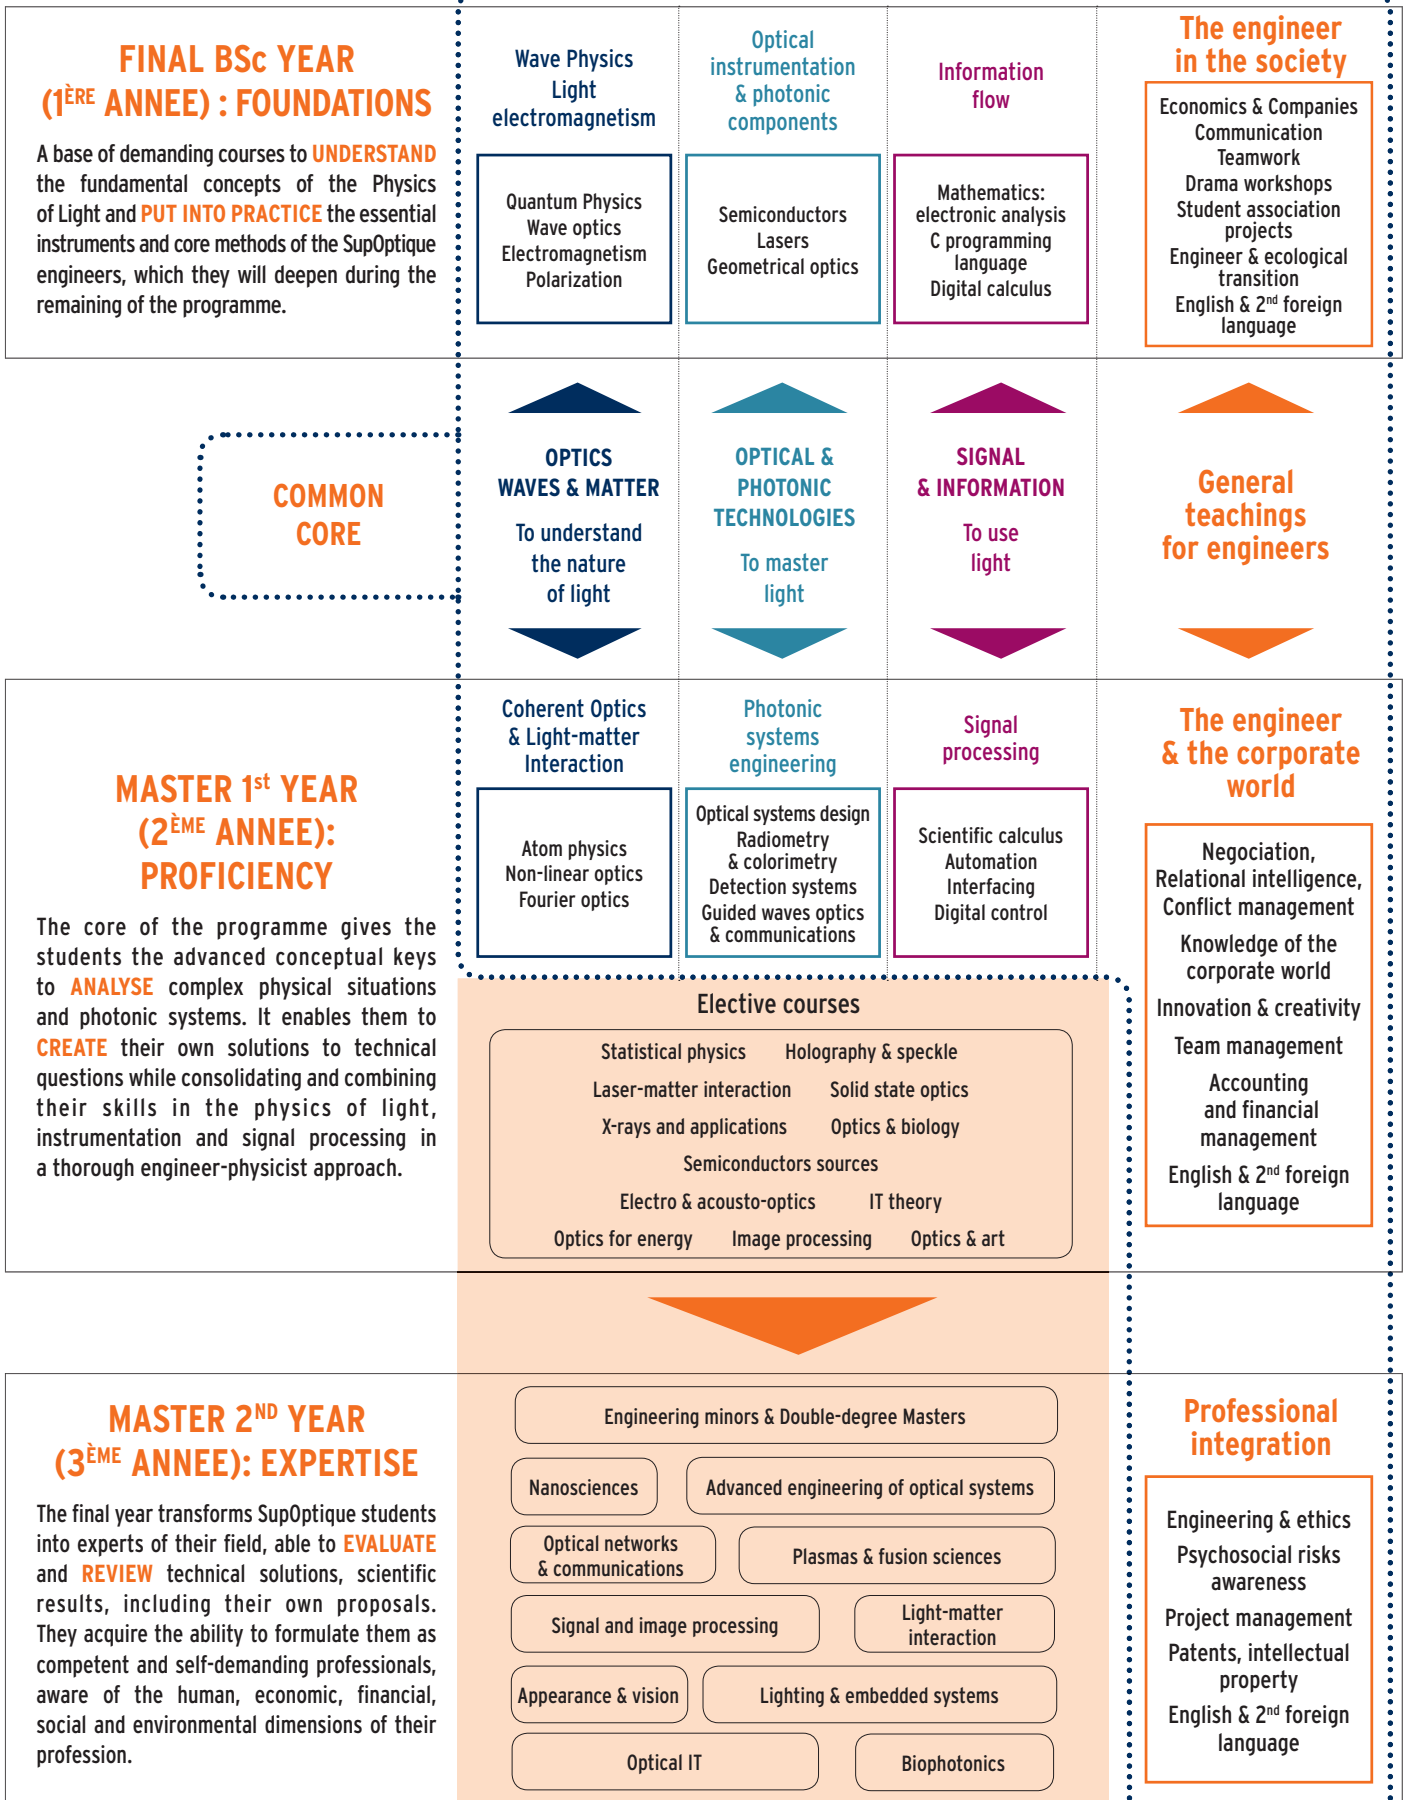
FINAL BSc YEAR (1$^{ÈRE}$ ANNEE) : FOUNDATIONS

A base of demanding courses to UNDERSTAND the fundamental concepts of the Physics of Light and PUT INTO PRACTICE the essential instruments and core methods of the SupOptique engineers, which they will deepen during the remaining of the programme.

Wave Physics
Light
electromagnetism

Quantum Physics
Wave optics
Electromagnetism
Polarization

Optical instrumentation & photonic components

Semiconductors
Lasers
Geometrical optics

Information flow

Mathematics: electronic analysis
C programming language
Digital calculus

The engineer in the society

Economics & Companies
Communication
Teamwork
Drama workshops
Student association projects
Engineer & ecological transition
English & 2$^{nd}$ foreign language

COMMON CORE

OPTICS WAVES & MATTER
To understand the nature of light

OPTICAL & PHOTONIC TECHNOLOGIES
To master light

SIGNAL & INFORMATION
To use light

General teachings for engineers

MASTER 1$^{st}$ YEAR (2$^{ÈME}$ ANNEE): PROFICIENCY

The core of the programme gives the students the advanced conceptual keys to ANALYSE complex physical situations and photonic systems. It enables them to CREATE their own solutions to technical questions while consolidating and combining their skills in the physics of light, instrumentation and signal processing in a thorough engineer-physicist approach.

Coherent Optics & Light-matter Interaction

Atom physics
Non-linear optics
Fourier optics

Photonic systems engineering

Optical systems design
Radiometry & colorimetry
Detection systems
Guided waves optics & communications

Signal processing

Scientific calculus
Automation
Interfacing
Digital control

The engineer & the corporate world

Negociation, Relational intelligence, Conflict management
Knowledge of the corporate world
Innovation & creativity
Team management
Accounting and financial management
English & 2$^{nd}$ foreign language

Elective courses

Statistical physics
Holography & speckle
Laser-matter interaction
Solid state optics
X-rays and applications
Optics & biology
Semiconductors sources
Electro & acousto-optics
IT theory
Optics for energy
Image processing
Optics & art

MASTER 2$^{ND}$ YEAR (3$^{ÈME}$ ANNEE): EXPERTISE

The final year transforms SupOptique students into experts of their field, able to EVALUATE and REVIEW technical solutions, scientific results, including their own proposals. They acquire the ability to formulate them as competent and self-demanding professionals, aware of the human, economic, financial, social and environmental dimensions of their profession.

Engineering minors & Double-degree Masters
Nanosciences
Advanced engineering of optical systems
Optical networks & communications
Plasmas & fusion sciences
Signal and image processing
Light-matter interaction
Appearance & vision
Lighting & embedded systems
Optical IT
Biophotonics

Professional integration

Engineering & ethics
Psychosocial risks awareness
Project management
Patents, intellectual property
English & 2$^{nd}$ foreign language